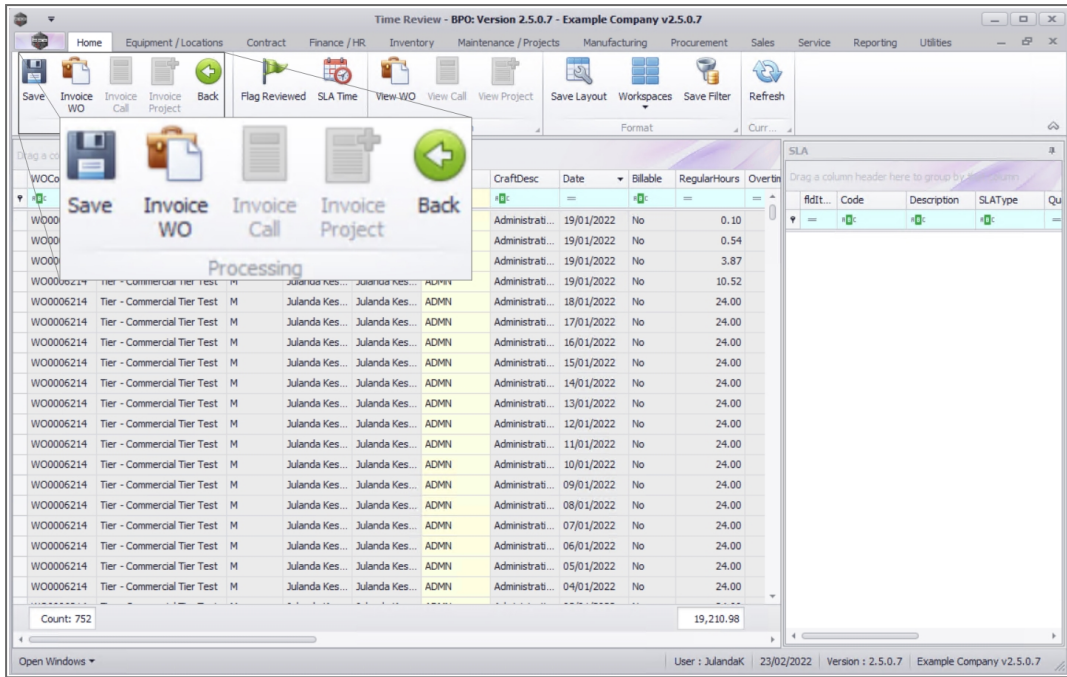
Time Review - BPO: Version 2.5.0.7 - Example Company v2.5.0.7

Home | Equipment / Locations | Contract | Finance / HR | Inventory | Maintenance / Projects | Manufacturing | Procurement | Sales | Service | Reporting | Utilities

Save | Invoice WO | Invoice Call | Invoice Project | Back | Flag Reviewed | SLA Time | View WO | View Call | View Project | Save Layout | Workspaces | Save Filter | Refresh

Format | Curr...

Save | Invoice WO | Invoice Call | Invoice Project | Back

Processing

Drag a co

| WOCo | | | | | | CraftDesc | Date | Billable | RegularHours | Overtin |
|---|---|---|---|---|---|---|---|---|---|---|
| WO0 | | | | | | Administrati... | 19/01/2022 | No | 0.10 | |
| WO0 | | | | | | Administrati... | 19/01/2022 | No | 0.54 | |
| WO0 | | | | | | Administrati... | 19/01/2022 | No | 3.87 | |
| WO0006214 | Tier - Commercial Tier Test | M | Julanda Kes... | Julanda Kes... | ADMIN | Administrati... | 19/01/2022 | No | 10.52 | |
| WO0006214 | Tier - Commercial Tier Test | M | Julanda Kes... | Julanda Kes... | ADMIN | Administrati... | 18/01/2022 | No | 24.00 | |
| WO0006214 | Tier - Commercial Tier Test | M | Julanda Kes... | Julanda Kes... | ADMIN | Administrati... | 17/01/2022 | No | 24.00 | |
| WO0006214 | Tier - Commercial Tier Test | M | Julanda Kes... | Julanda Kes... | ADMIN | Administrati... | 16/01/2022 | No | 24.00 | |
| WO0006214 | Tier - Commercial Tier Test | M | Julanda Kes... | Julanda Kes... | ADMIN | Administrati... | 15/01/2022 | No | 24.00 | |
| WO0006214 | Tier - Commercial Tier Test | M | Julanda Kes... | Julanda Kes... | ADMIN | Administrati... | 14/01/2022 | No | 24.00 | |
| WO0006214 | Tier - Commercial Tier Test | M | Julanda Kes... | Julanda Kes... | ADMIN | Administrati... | 13/01/2022 | No | 24.00 | |
| WO0006214 | Tier - Commercial Tier Test | M | Julanda Kes... | Julanda Kes... | ADMIN | Administrati... | 12/01/2022 | No | 24.00 | |
| WO0006214 | Tier - Commercial Tier Test | M | Julanda Kes... | Julanda Kes... | ADMIN | Administrati... | 11/01/2022 | No | 24.00 | |
| WO0006214 | Tier - Commercial Tier Test | M | Julanda Kes... | Julanda Kes... | ADMIN | Administrati... | 10/01/2022 | No | 24.00 | |
| WO0006214 | Tier - Commercial Tier Test | M | Julanda Kes... | Julanda Kes... | ADMIN | Administrati... | 09/01/2022 | No | 24.00 | |
| WO0006214 | Tier - Commercial Tier Test | M | Julanda Kes... | Julanda Kes... | ADMIN | Administrati... | 08/01/2022 | No | 24.00 | |
| WO0006214 | Tier - Commercial Tier Test | M | Julanda Kes... | Julanda Kes... | ADMIN | Administrati... | 07/01/2022 | No | 24.00 | |
| WO0006214 | Tier - Commercial Tier Test | M | Julanda Kes... | Julanda Kes... | ADMIN | Administrati... | 06/01/2022 | No | 24.00 | |
| WO0006214 | Tier - Commercial Tier Test | M | Julanda Kes... | Julanda Kes... | ADMIN | Administrati... | 05/01/2022 | No | 24.00 | |
| WO0006214 | Tier - Commercial Tier Test | M | Julanda Kes... | Julanda Kes... | ADMIN | Administrati... | 04/01/2022 | No | 24.00 | |

Count: 752 | 19,210.98

SLA

Drag a column header here to group by that column

| fldIt... | Code | Description | SLAType | Qu |
|---|---|---|---|---|

Open Windows | User : JulandaK | 23/02/2022 | Version : 2.5.0.7 | Example Company v2.5.0.7